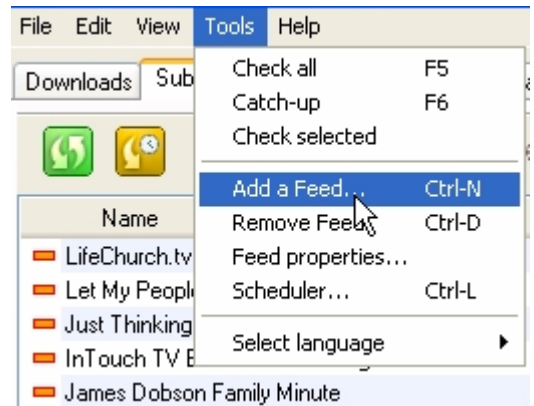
File Edit View Tools Help

Downloads Sub

Name

LifeChurch.tv

Let My People

Just Thinking

InTouch TV E

James Dobson Family Minute

| | |
|---|---|
| Check all | F5 |
| Catch-up | F6 |
| Check selected | |
| Add a Feed... | Ctrl-N |
| Remove Feed | Ctrl-D |
| Feed properties... | |
| Scheduler... | Ctrl-L |
| Select language | |